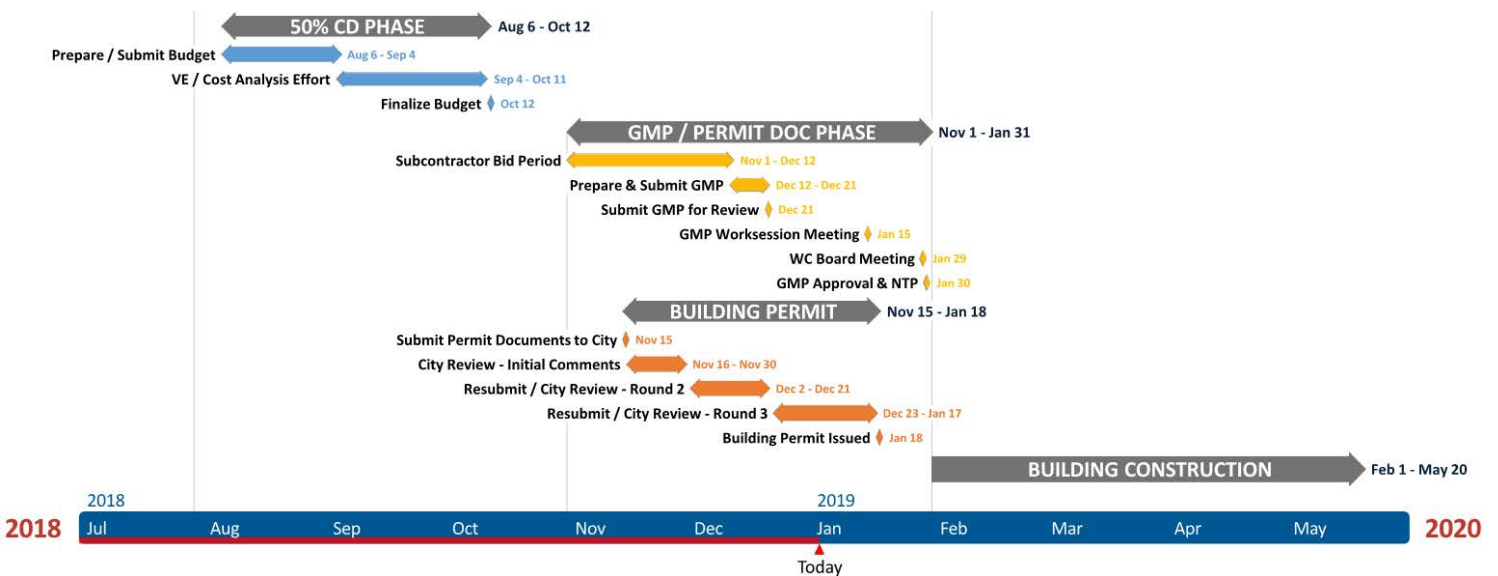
50% CD PHASE Aug 6 - Oct 12
Prepare / Submit Budget Aug 6 - Sep 4
VE / Cost Analysis Effort Sep 4 - Oct 11
Finalize Budget Oct 12
GMP / PERMIT DOC PHASE Nov 1 - Jan 31
Subcontractor Bid Period Nov 1 - Dec 12
Prepare & Submit GMP Dec 12 - Dec 21
Submit GMP for Review Dec 21
GMP Worksession Meeting Jan 15
WC Board Meeting Jan 29
GMP Approval & NTP Jan 30
BUILDING PERMIT Nov 15 - Jan 18
Submit Permit Documents to City Nov 15
City Review - Initial Comments Nov 16 - Nov 30
Resubmit / City Review - Round 2 Dec 2 - Dec 21
Resubmit / City Review - Round 3 Dec 23 - Jan 17
Building Permit Issued Jan 18
BUILDING CONSTRUCTION Feb 1 - May 20
2018
2019
2018 Jul Aug Sep Oct Nov Dec Jan Feb Mar Apr May 2020
Today